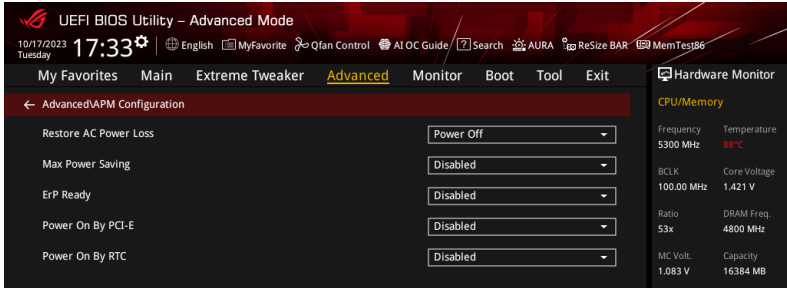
UEFI BIOS Utility – Advanced Mode

10/17/2023 Tuesday 17:33 English MyFavorite Qfan Control AI OC Guide Search AURA ReSize BAR MemTest86

My Favorites Main Extreme Tweaker Advanced Monitor Boot Tool Exit

Hardware Monitor

← Advanced\APM Configuration

| | |
|---|---|
| Restore AC Power Loss | Power Off |
| Max Power Saving | Disabled |
| ErP Ready | Disabled |
| Power On By PCI-E | Disabled |
| Power On By RTC | Disabled |

CPU/Memory

| | |
|---|---|
| Frequency | Temperature |
| 5300 MHz | 88°C |
| BCLK | Core Voltage |
| 100.00 MHz | 1.421 V |
| Ratio | DRAM Freq. |
| 53x | 4800 MHz |
| MC Volt. | Capacity |
| 1.083 V | 16384 MB |